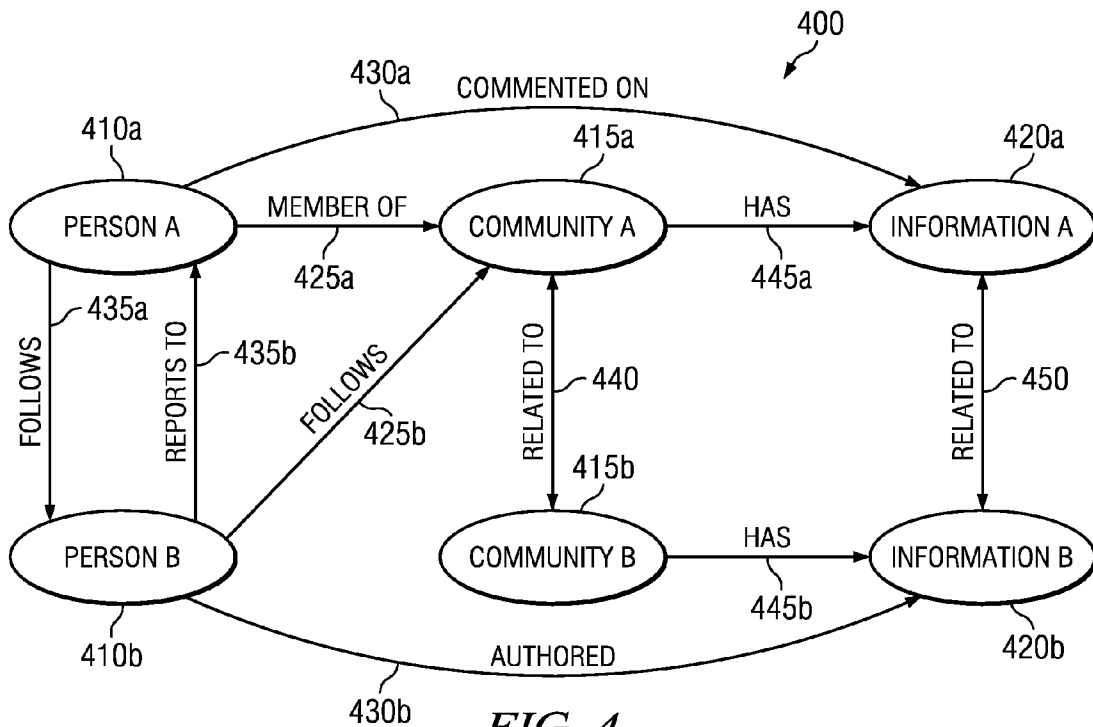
400

430a COMMENTED ON

410a

415a

420a

PERSON A

MEMBER OF

COMMUNITY A

HAS

INFORMATION A

425a

445a

435a

FOLLOWS

REPORTS TO

435b

FOLLOWS

RELATED TO

440

RELATED TO

450

425b

415b

PERSON B

COMMUNITY B

HAS

INFORMATION B

445b

410b

AUTHORED

420b

430b

FIG. 4